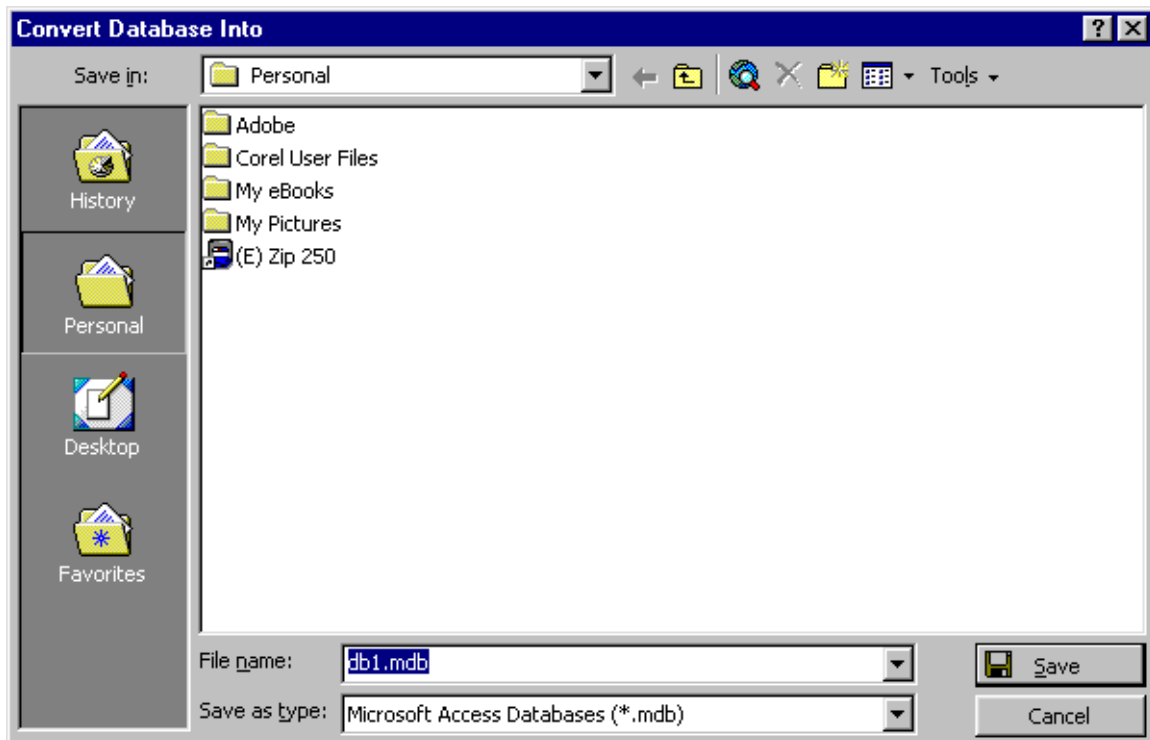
Convert Database Into

Save in: Personal

Tools

History

Personal

Desktop

Favorites

Adobe

Corel User Files

My eBooks

My Pictures

(E) Zip 250

File name: db1.mdb

Save as type: Microsoft Access Databases (*.mdb)

Save

Cancel